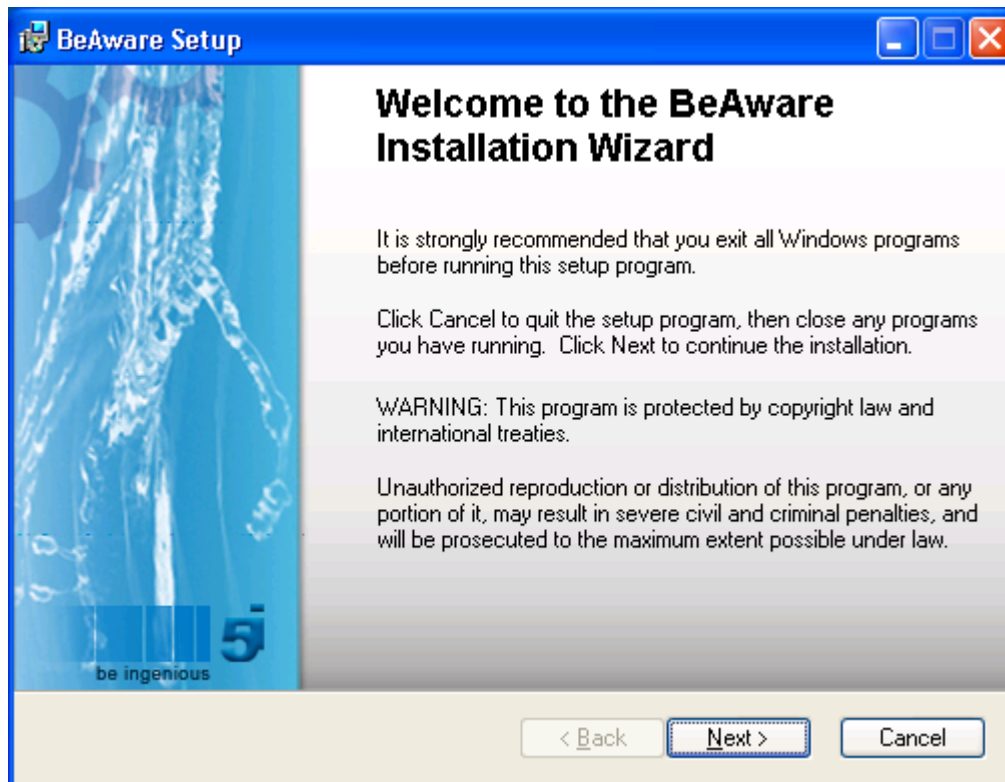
BeAware Setup

Welcome to the BeAware Installation Wizard

It is strongly recommended that you exit all Windows programs before running this setup program.

Click Cancel to quit the setup program, then close any programs you have running. Click Next to continue the installation.

WARNING: This program is protected by copyright law and international treaties.

Unauthorized reproduction or distribution of this program, or any portion of it, may result in severe civil and criminal penalties, and will be prosecuted to the maximum extent possible under law.

5i
be ingenious

< Back
Next >
Cancel